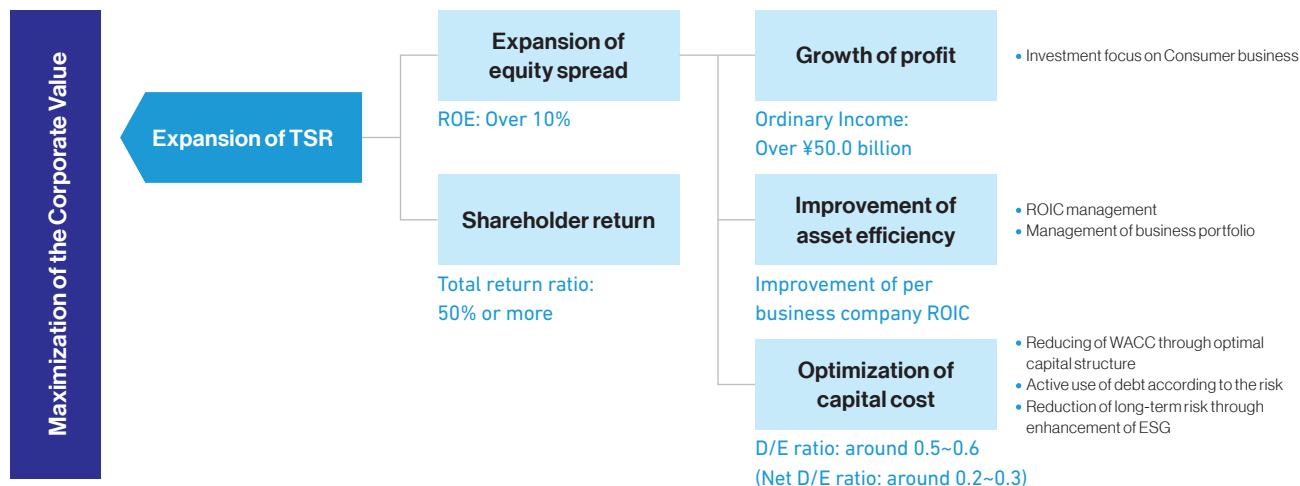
Maximization of the Corporate Value

Expansion of TSR

Expansion of equity spread

ROE: Over 10%

Shareholder return

Total return ratio: 50% or more

Growth of profit

Ordinary Income: Over ¥50.0 billion

• Investment focus on Consumer business

Improvement of asset efficiency

Improvement of per business company ROIC

• ROIC management
• Management of business portfolio

Optimization of capital cost

D/E ratio: around 0.5~0.6
(Net D/E ratio: around 0.2~0.3)

• Reducing of WACC through optimal capital structure
• Active use of debt according to the risk
• Reduction of long-term risk through enhancement of ESG